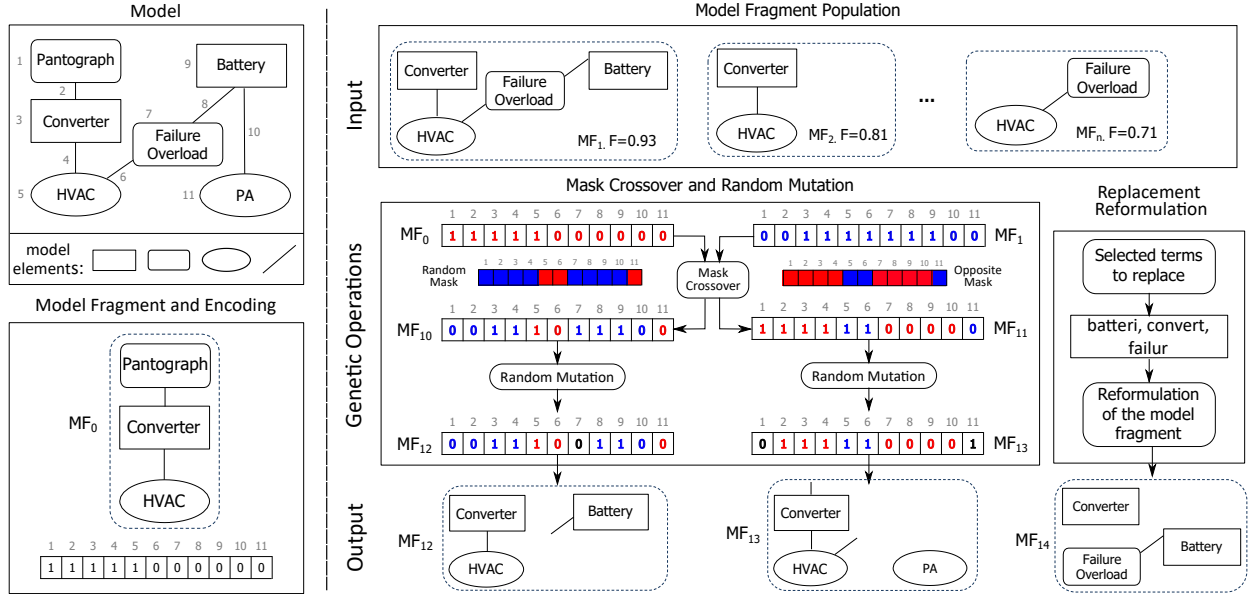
Model

1 Pantograph
2
3 Converter
4
5 HVAC
6
7 Failure Overload
8
9 Battery
10
11 PA

model elements:

Model Fragment and Encoding

$MF_0$

Pantograph

Converter

HVAC

| 1 | 2 | 3 | 4 | 5 | 6 | 7 | 8 | 9 | 10 | 11 |
|---|---|---|---|---|---|---|---|---|---|---|
| 1 | 1 | 1 | 1 | 1 | 0 | 0 | 0 | 0 | 0 | 0 |

Model Fragment Population

Input

Converter
Failure Overload
Battery
HVAC
$MF_1$, F=0.93

Converter
HVAC
$MF_2$, F=0.81

...

Failure Overload
HVAC
$MF_n$, F=0.71

Mask Crossover and Random Mutation

Genetic Operations

$MF_0$

| 1 | 2 | 3 | 4 | 5 | 6 | 7 | 8 | 9 | 10 | 11 |
|---|---|---|---|---|---|---|---|---|---|---|
| 1 | 1 | 1 | 1 | 1 | 0 | 0 | 0 | 0 | 0 | 0 |

$MF_1$

| 1 | 2 | 3 | 4 | 5 | 6 | 7 | 8 | 9 | 10 | 11 |
|---|---|---|---|---|---|---|---|---|---|---|
| 0 | 0 | 1 | 1 | 1 | 1 | 1 | 1 | 1 | 0 | 0 |

Random Mask
1 2 3 4 5 6 7 8 9 10 11

Mask Crossover

Opposite Mask
1 2 3 4 5 6 7 8 9 10 11

$MF_{10}$

| 1 | 2 | 3 | 4 | 5 | 6 | 7 | 8 | 9 | 10 | 11 |
|---|---|---|---|---|---|---|---|---|---|---|
| 0 | 0 | 1 | 1 | 1 | 0 | 1 | 1 | 1 | 0 | 0 |

$MF_{11}$

| 1 | 2 | 3 | 4 | 5 | 6 | 7 | 8 | 9 | 10 | 11 |
|---|---|---|---|---|---|---|---|---|---|---|
| 1 | 1 | 1 | 1 | 1 | 1 | 0 | 0 | 0 | 0 | 0 |

Random Mutation

Random Mutation

$MF_{12}$

| 1 | 2 | 3 | 4 | 5 | 6 | 7 | 8 | 9 | 10 | 11 |
|---|---|---|---|---|---|---|---|---|---|---|
| 0 | 0 | 1 | 1 | 1 | 0 | 0 | 1 | 1 | 0 | 0 |

$MF_{13}$

| 1 | 2 | 3 | 4 | 5 | 6 | 7 | 8 | 9 | 10 | 11 |
|---|---|---|---|---|---|---|---|---|---|---|
| 0 | 1 | 1 | 1 | 1 | 1 | 0 | 0 | 0 | 0 | 1 |

Replacement Reformulation

Selected terms to replace

batteri, convert, failur

Reformulation of the model fragment

Output

$MF_{12}$
Converter
Battery
HVAC

$MF_{13}$
Converter
HVAC
PA

$MF_{14}$
Converter
Failure Overload
Battery